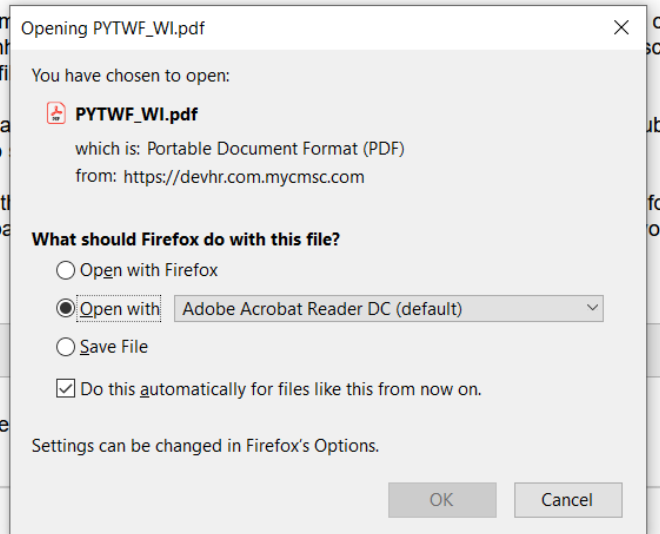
Opening PYTWF_WI.pdf

You have chosen to open:

PYTWF_WI.pdf

which is: Portable Document Format (PDF)

from: https://devhr.com.mycmsc.com

What should Firefox do with this file?

Open with Firefox

Open with Adobe Acrobat Reader DC (default)

Save File

Do this automatically for files like this from now on.

Settings can be changed in Firefox's Options.

OK Cancel